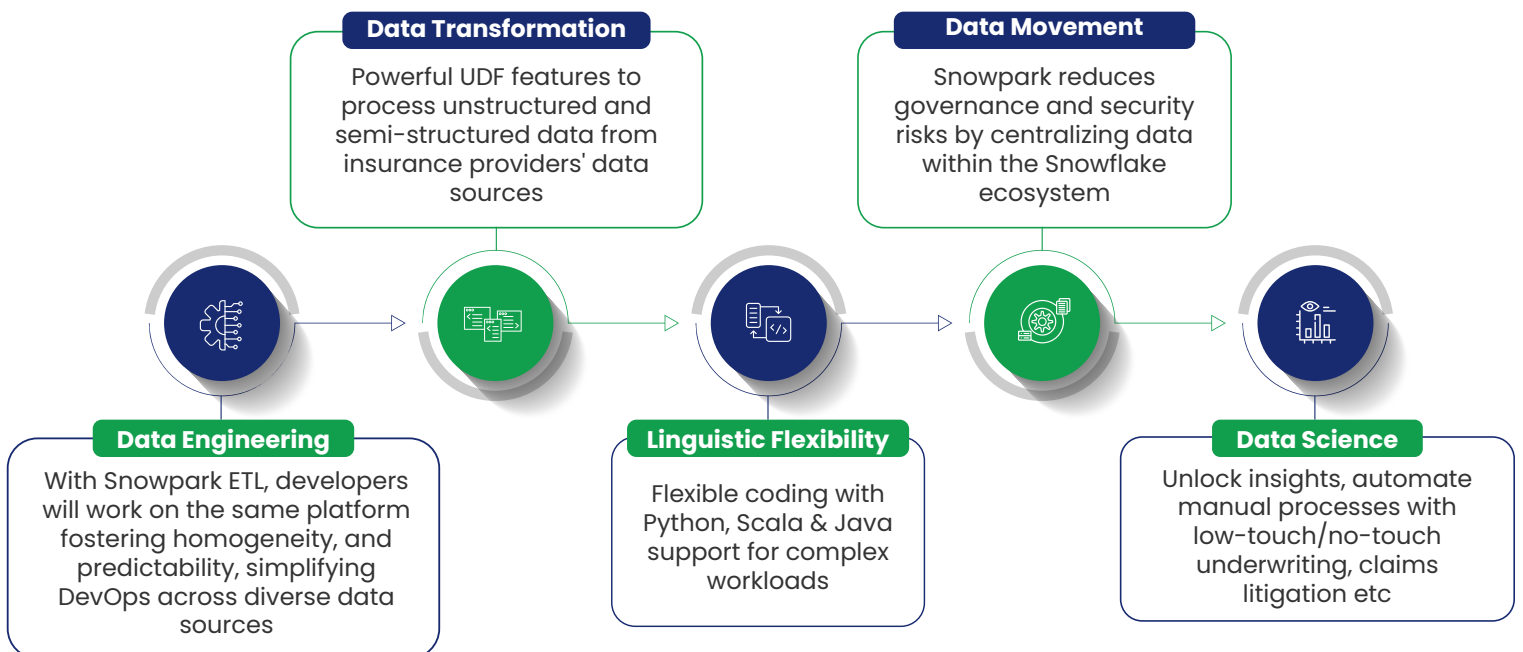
Data Transformation

Powerful UDF features to process unstructured and semi-structured data from insurance providers' data sources

Data Movement

Snowpark reduces governance and security risks by centralizing data within the Snowflake ecosystem

Data Engineering

With Snowpark ETL, developers will work on the same platform fostering homogeneity, and predictability, simplifying DevOps across diverse data sources

Linguistic Flexibility

Flexible coding with Python, Scala & Java support for complex workloads

Data Science

Unlock insights, automate manual processes with low-touch/no-touch underwriting, claims litigation etc